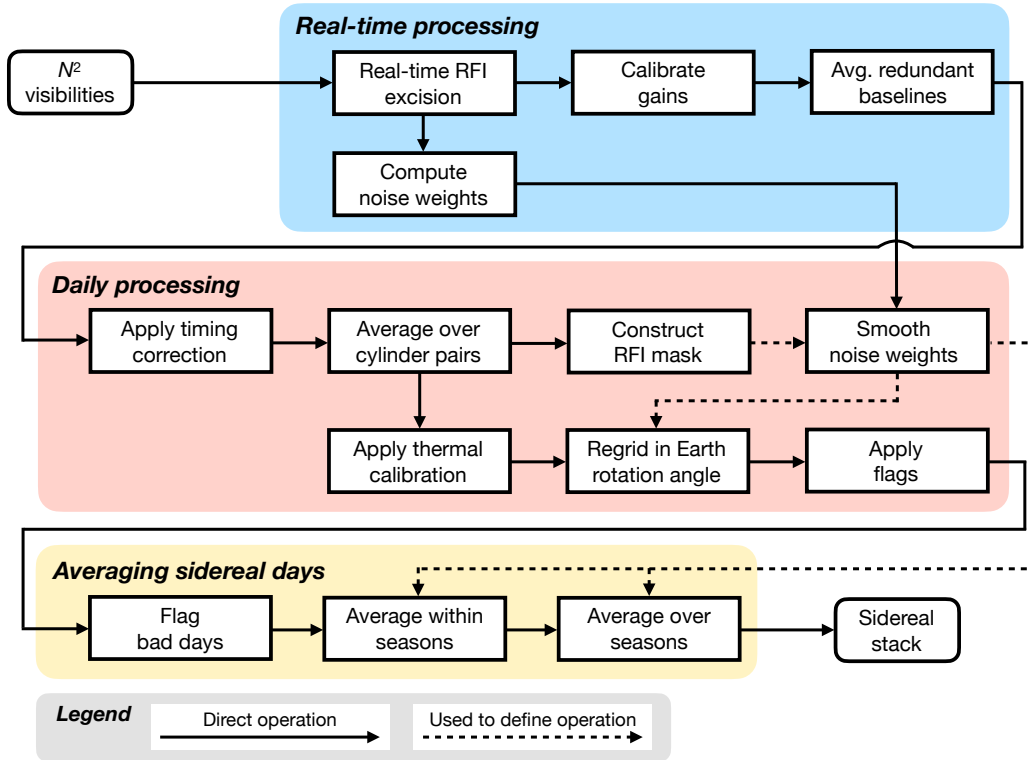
Real-time processing

$N^2$ visibilities

Real-time RFI excision

Calibrate gains

Avg. redundant baselines

Compute noise weights

Daily processing

Apply timing correction

Average over cylinder pairs

Construct RFI mask

Smooth noise weights

Apply thermal calibration

Regrid in Earth rotation angle

Apply flags

Averaging sidereal days

Flag bad days

Average within seasons

Average over seasons

Sidereal stack

Legend

Direct operation

Used to define operation